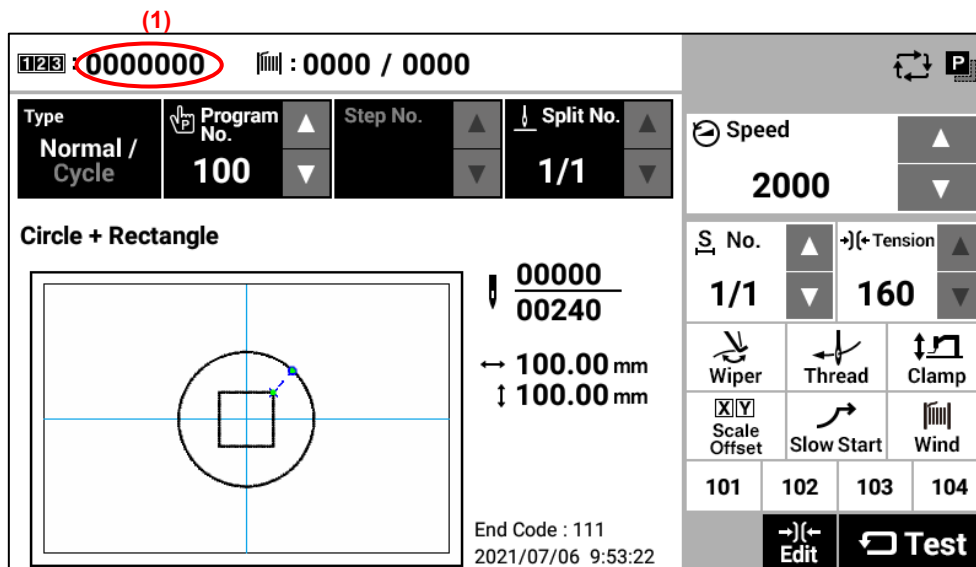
(1)

123 : 0000000 : 0000 / 0000

P

Type
Normal / Cycle

Program No.
100

Step No.

Split No.
1/1

Speed
2000

Circle + Rectangle

00000
00240

↔ 100.00 mm
↕ 100.00 mm

S No.
1/1

Tension
160

Wiper

Thread

Clamp

X Y
Scale Offset

Slow Start

Wind

101 | 102 | 103 | 104

End Code : 111
2021/07/06 9:53:22

Edit

Test